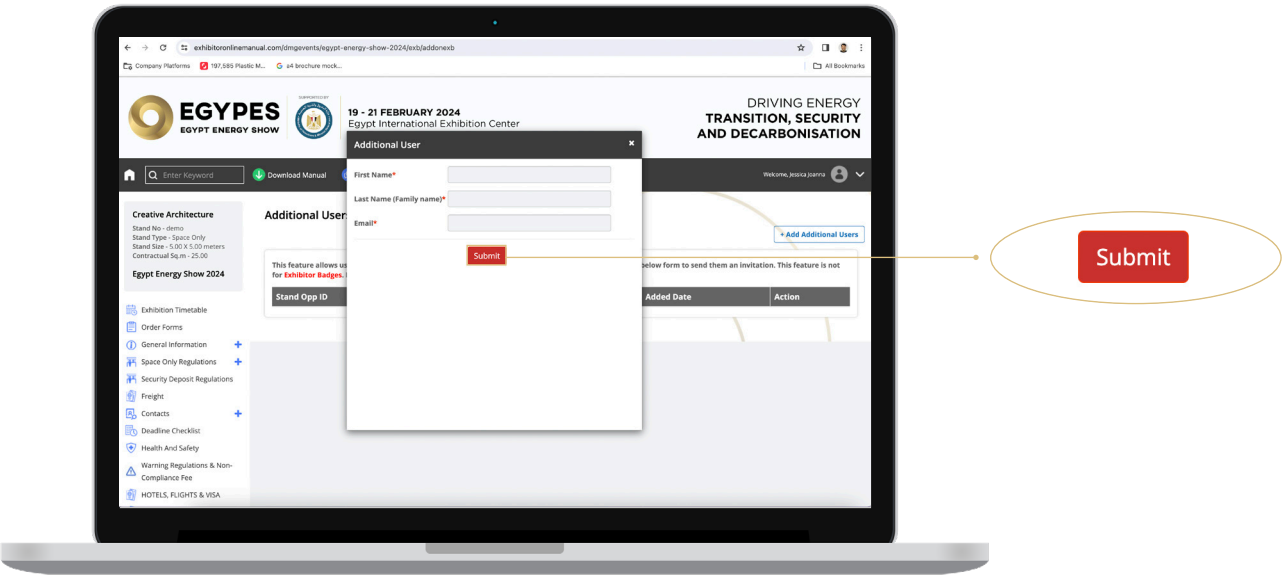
exhibitoronlinemanual.com/dmgevents/egypt-energy-show-2024/exb/addonexb

Company Platforms 197,585 Plastic M... a4 brochure mock... All Bookmarks

EGYPES
EGYPT ENERGY SHOW

SUPPORTED BY

19 - 21 FEBRUARY 2024
Egypt International Exhibition Center

DRIVING ENERGY
TRANSITION, SECURITY
AND DECARBONISATION

Enter Keyword Download Manual

Welcome, Jessica Joanna

Creative Architecture
Stand No - demo
Stand Type - Space Only
Stand Size - 5.00 X 5.00 meters
Contractual Sq.m - 25.00

Egypt Energy Show 2024

Exhibition Timetable
Order Forms
General Information
Space Only Regulations
Security Deposit Regulations
Freight
Contacts
Deadline Checklist
Health And Safety
Warning Regulations & Non-Compliance Fee
HOTELS, FLIGHTS & VISA

Additional Users

+ Add Additional Users

This feature allows us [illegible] below form to send them an invitation. This feature is not for Exhibitor Badges. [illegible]

| Stand Opp ID | Added Date | Action |
|---|---|---|

Additional User ×

First Name*
Last Name (Family name)*
Email*

Submit

Submit